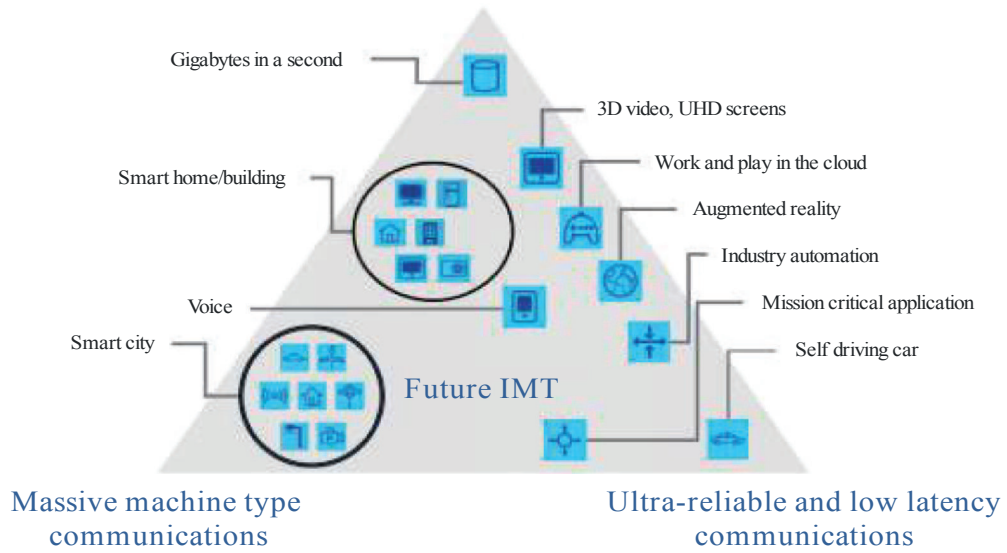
Gigabytes in a second

3D video, UHD screens

Work and play in the cloud

Smart home/building

Augmented reality

Industry automation

Voice

Mission critical application

Smart city

Self driving car

Future IMT

Massive machine type communications

Ultra-reliable and low latency communications